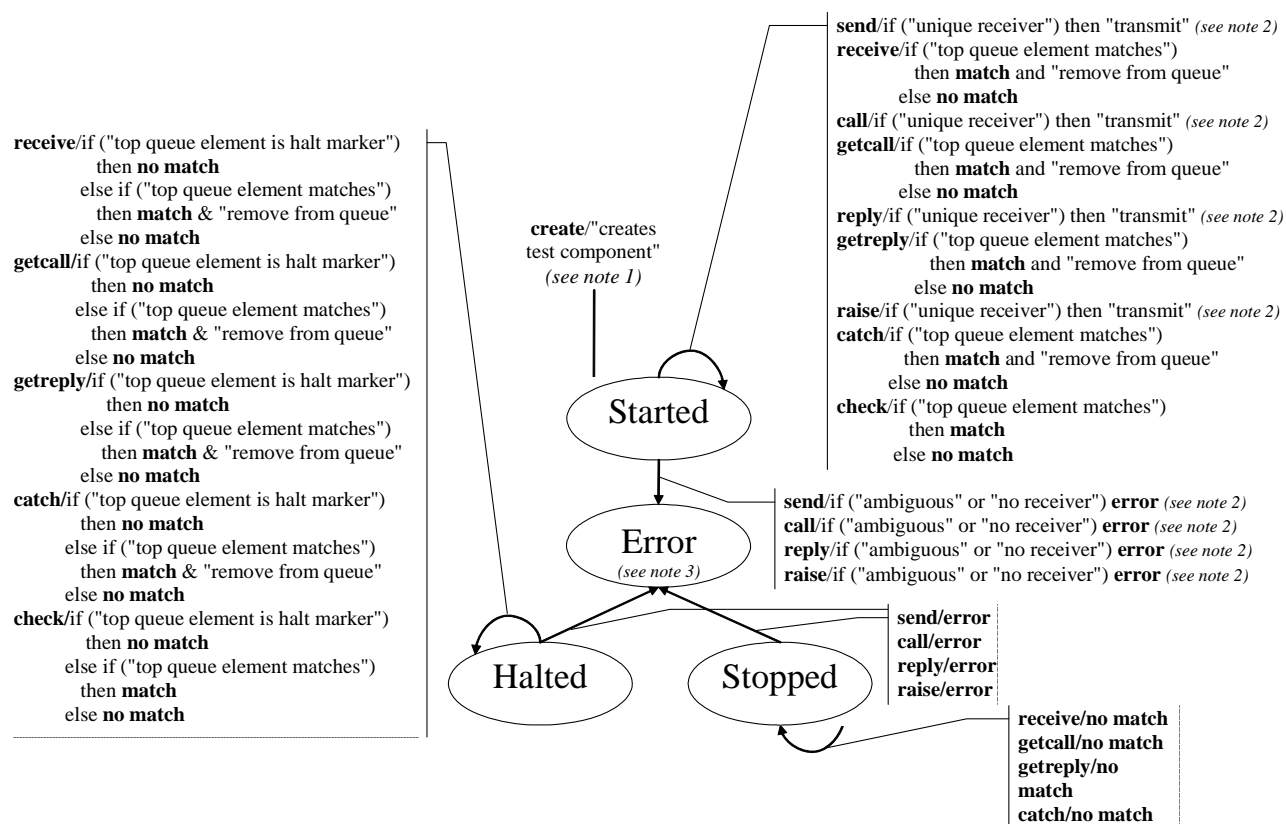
receive/if ("top queue element is halt marker")
then no match
else if ("top queue element matches")
then match & "remove from queue"
else no match
getcall/if ("top queue element is halt marker")
then no match
else if ("top queue element matches")
then match & "remove from queue"
else no match
getreply/if ("top queue element is halt marker")
then no match
else if ("top queue element matches")
then match & "remove from queue"
else no match
catch/if ("top queue element is halt marker")
then no match
else if ("top queue element matches")
then match & "remove from queue"
else no match
check/if ("top queue element is halt marker")
then no match
else if ("top queue element matches")
then match
else no match

create/"creates test component" (see note 1)

send/if ("unique receiver") then "transmit" (see note 2)
receive/if ("top queue element matches")
then match and "remove from queue"
else no match
call/if ("unique receiver") then "transmit" (see note 2)
getcall/if ("top queue element matches")
then match and "remove from queue"
else no match
reply/if ("unique receiver") then "transmit" (see note 2)
getreply/if ("top queue element matches")
then match and "remove from queue"
else no match
raise/if ("unique receiver") then "transmit" (see note 2)
catch/if ("top queue element matches")
then match and "remove from queue"
else no match
check/if ("top queue element matches")
then match
else no match

Started

send/if ("ambiguous" or "no receiver") error (see note 2)
call/if ("ambiguous" or "no receiver") error (see note 2)
reply/if ("ambiguous" or "no receiver") error (see note 2)
raise/if ("ambiguous" or "no receiver") error (see note 2)

Error
(see note 3)

send/error
call/error
reply/error
raise/error

Halted

Stopped

receive/no match
getcall/no match
getreply/no match
catch/no match